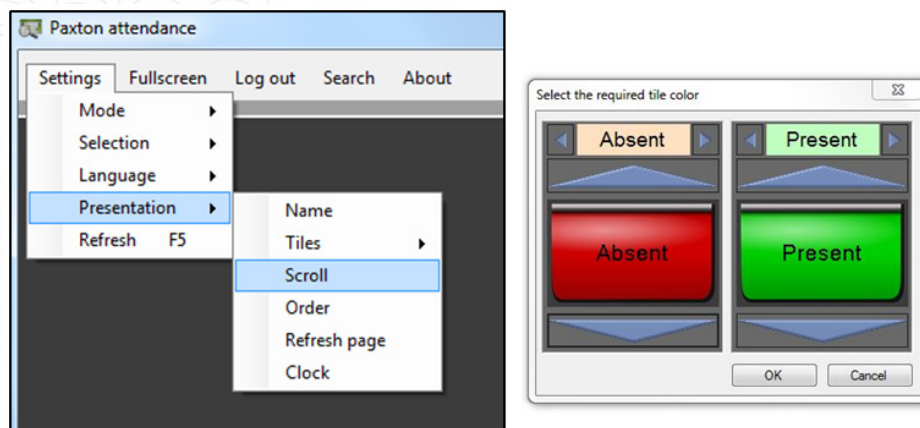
Paxton attendance

Settings Fullscreen Log out Search About

Mode
Selection
Language
Presentation
Refresh F5

Name
Tiles
Scroll
Order
Refresh page
Clock

Select the required tile color

Absent

Present

Absent

Present

OK Cancel